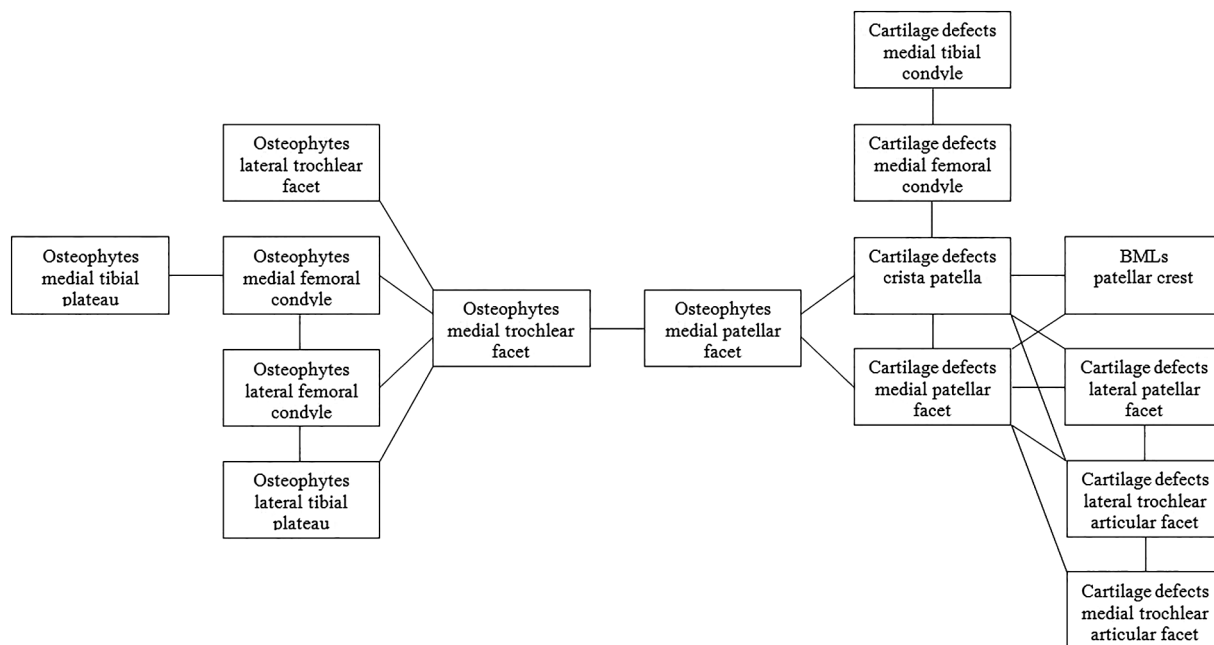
Osteophytes lateral trochlear facet

Osteophytes medial tibial plateau

Osteophytes medial femoral condyle

Osteophytes lateral femoral condyle

Osteophytes lateral tibial plateau

Osteophytes medial trochlear facet

Osteophytes medial patellar facet

Cartilage defects medial tibial condyle

Cartilage defects medial femoral condyle

Cartilage defects crista patella

Cartilage defects medial patellar facet

BMLs patellar crest

Cartilage defects lateral patellar facet

Cartilage defects lateral trochlear articular facet

Cartilage defects medial trochlear articular facet